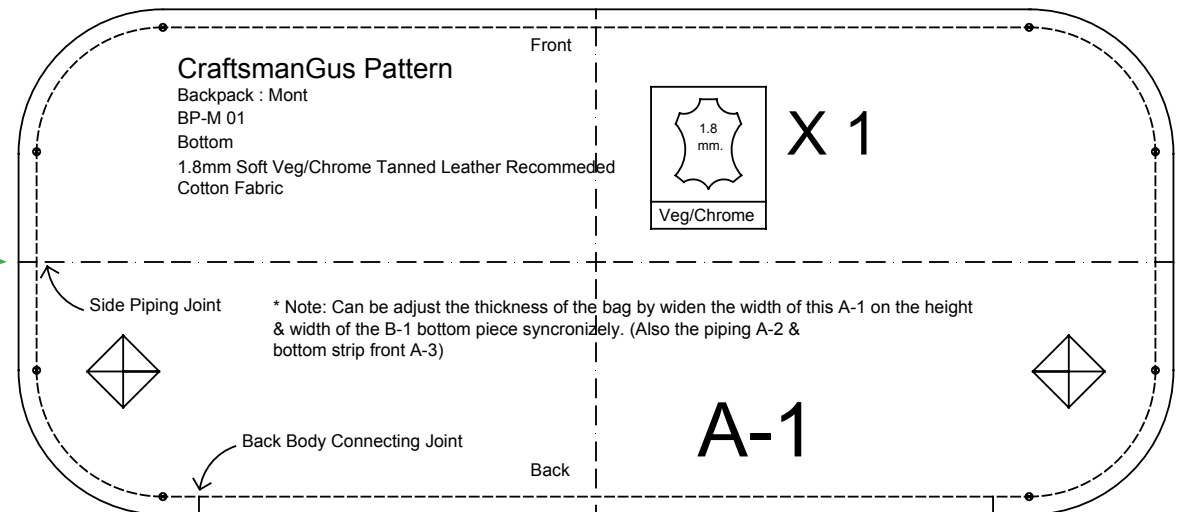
Front

CraftsmanGus Pattern
Backpack : Mont
BP-M 01
Bottom
1.8mm Soft Veg/Chrome Tanned Leather Recommeded
Cotton Fabric

1.8 mm.

Veg/Chrome

X 1

Side Piping Joint

* Note: Can be adjust the thickness of the bag by widen the width of this A-1 on the height & width of the B-1 bottom piece syncronizely. (Also the piping A-2 & bottom strip front A-3)

A-1

Back Body Connecting Joint

Back